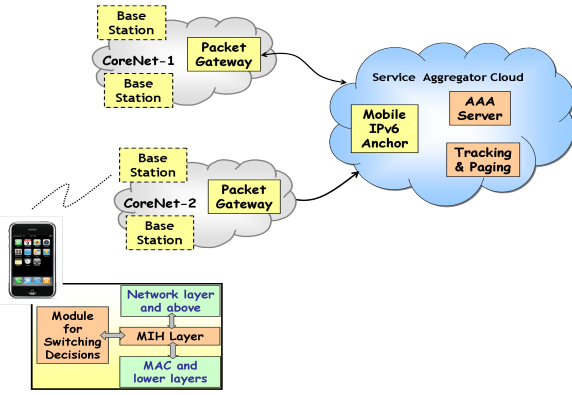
Base Station

CoreNet-1

Packet Gateway

Base Station

Service Aggregator Cloud

Mobile IPv6 Anchor

AAA Server

Tracking & Paging

Base Station

CoreNet-2

Packet Gateway

Base Station

Network layer and above

Module for Switching Decisions

MIH Layer

MAC and lower layers